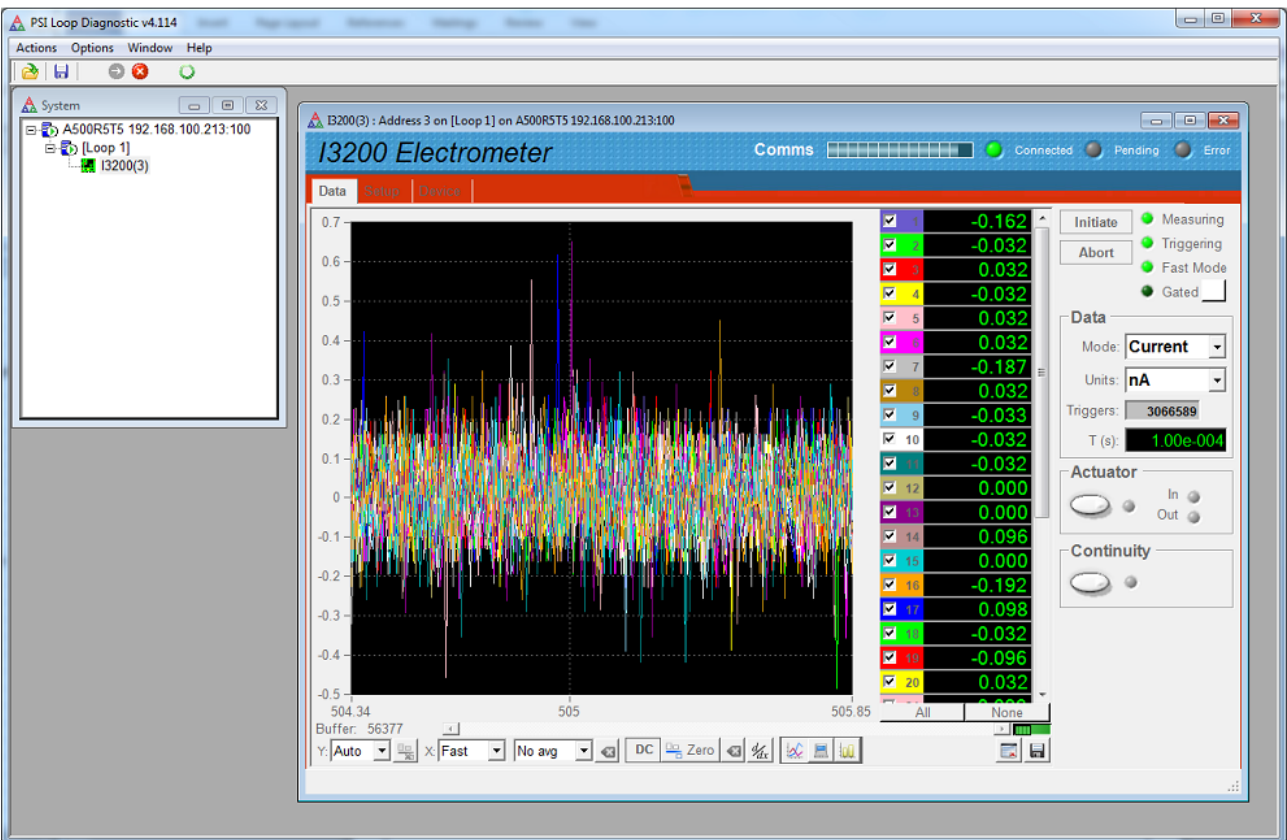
PSI Loop Diagnostic v4.114

Actions Options Window Help

System

A500R5T5 192.168.100.213:100
[Loop 1]
I3200(3)

I3200(3) : Address 3 on [Loop 1] on A500R5T5 192.168.100.213:100

I3200 Electrometer

Comms Connected Pending Error

Data Setup Device

0.7
0.6
0.5
0.4
0.3
0.2
0.1
0
-0.1
-0.2
-0.3
-0.4
-0.5

504.34 505 505.85

| | |
|---|---|
| 1 | -0.162 |
| 2 | -0.032 |
| 3 | 0.032 |
| 4 | -0.032 |
| 5 | 0.032 |
| 6 | 0.032 |
| 7 | -0.187 |
| 8 | 0.032 |
| 9 | -0.033 |
| 10 | -0.032 |
| 11 | -0.032 |
| 12 | 0.000 |
| 13 | 0.000 |
| 14 | 0.096 |
| 15 | 0.000 |
| 16 | -0.192 |
| 17 | 0.098 |
| 18 | -0.032 |
| 19 | -0.096 |
| 20 | 0.032 |

All None

Initiate
Abort
Measuring
Triggering
Fast Mode
Gated

Data
Mode: Current
Units: nA
Triggers: 3066589
T (s): 1.00e-004

Actuator
In
Out

Continuity

Buffer: 56377

Y: Auto X: Fast No avg DC Zero